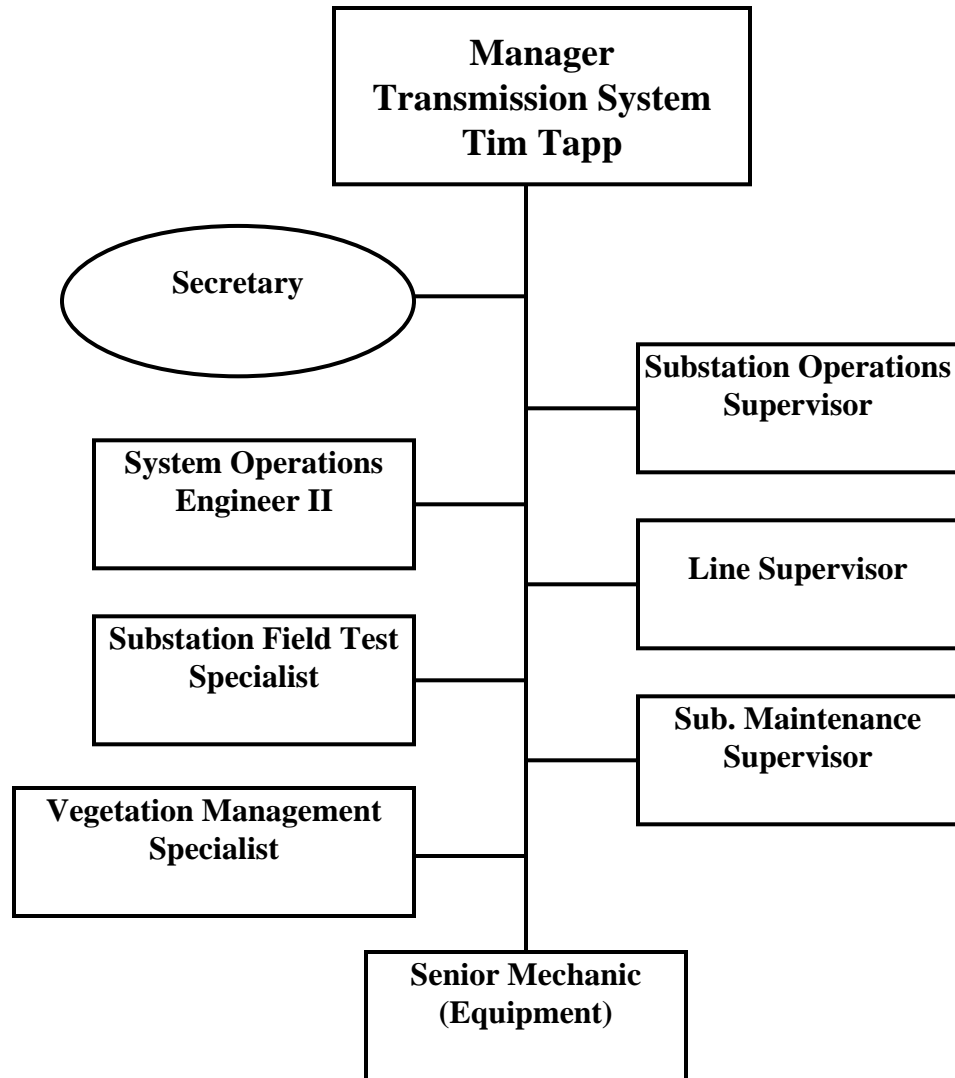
Manager
Transmission System
Tim Tapp

Secretary

Substation Operations Supervisor

System Operations Engineer II

Line Supervisor

Substation Field Test Specialist

Sub. Maintenance Supervisor

Vegetation Management Specialist

Senior Mechanic (Equipment)